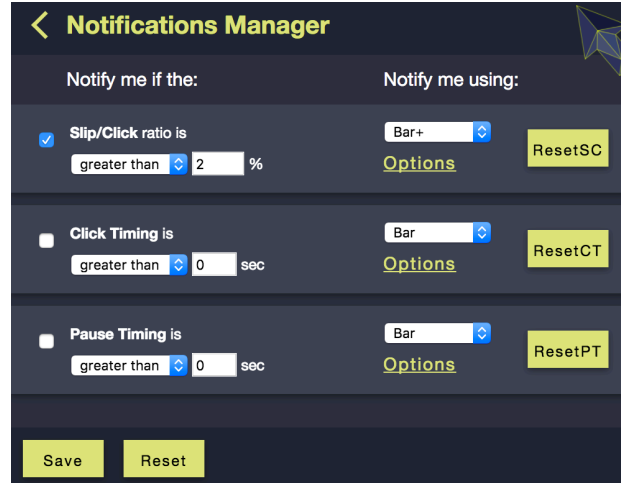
< Notifications Manager

Notify me if the:

Notify me using:

Slip/Click ratio is

greater than 2 %

Bar+

Options

ResetSC

Click Timing is

greater than 0 sec

Bar

Options

ResetCT

Pause Timing is

greater than 0 sec

Bar

Options

ResetPT

Save

Reset